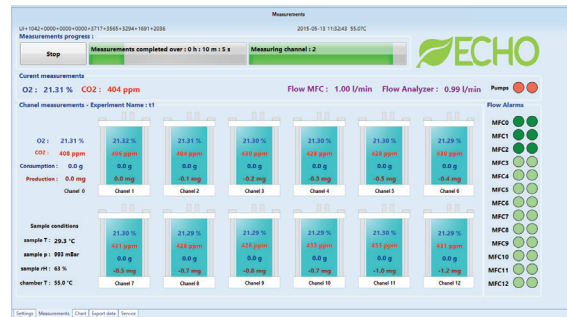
Measurements

UI=1042+0000+0000+0000+3717+3565+3294+1691+2036

2015-05-18 11:52:43 55.0°C

Measurements progress :

Stop

Measurements completed over : 0 h : 10 m : 5 s

Measuring channel : 2

ECHO

Current measurements

O2 : 21.31 % CO2 : 404 ppm

Flow MFC : 1.00 l/min Flow Analyzer : 0.99 l/min

Pumps

Chanel measurements - Experiment Name : t1

Flow Alarms

O2 : 21.31 %
CO2 : 408 ppm
Consumption : 0.0 g
Production : 0.0 mg
Chanel 0

| Chanel 1 | Chanel 2 | Chanel 3 | Chanel 4 | Chanel 5 | Chanel 6 |
|---|---|---|---|---|---|
| 21.32 % | 21.30 % | 21.30 % | 21.30 % | 21.30 % | 21.29 % |
| 404 ppm | 404 ppm | 430 ppm | 428 ppm | 428 ppm | 438 ppm |
| 0.0 g | 0.0 g | 0.0 g | 0.0 g | 0.0 g | 0.0 g |
| 0.0 g | -0.1 mg | -0.2 mg | -0.2 mg | -0.5 mg | -0.4 mg |

Sample conditions

sample T : 29.3 °C
sample p : 993 mBar
sample rH : 63 %
chamber T : 55.0 °C

| Chanel 7 | Chanel 8 | Chanel 9 | Chanel 10 | Chanel 11 | Chanel 12 |
|---|---|---|---|---|---|
| 21.30 % | 21.30 % | 21.29 % | 21.29 % | 21.30 % | 21.29 % |
| 431 ppm | 428 ppm | 426 ppm | 433 ppm | 431 ppm | 431 ppm |
| 0.0 g | 0.0 g | 0.0 g | 0.0 g | 0.0 g | 0.0 g |
| -0.5 mg | -0.7 mg | -0.8 mg | -0.7 mg | -1.0 mg | -1.2 mg |

MFC0
MFC1
MFC2
MFC3
MFC4
MFC5
MFC6
MFC7
MFC8
MFC9
MFC10
MFC11
MFC12

Settings Measurements Chart Export data Service